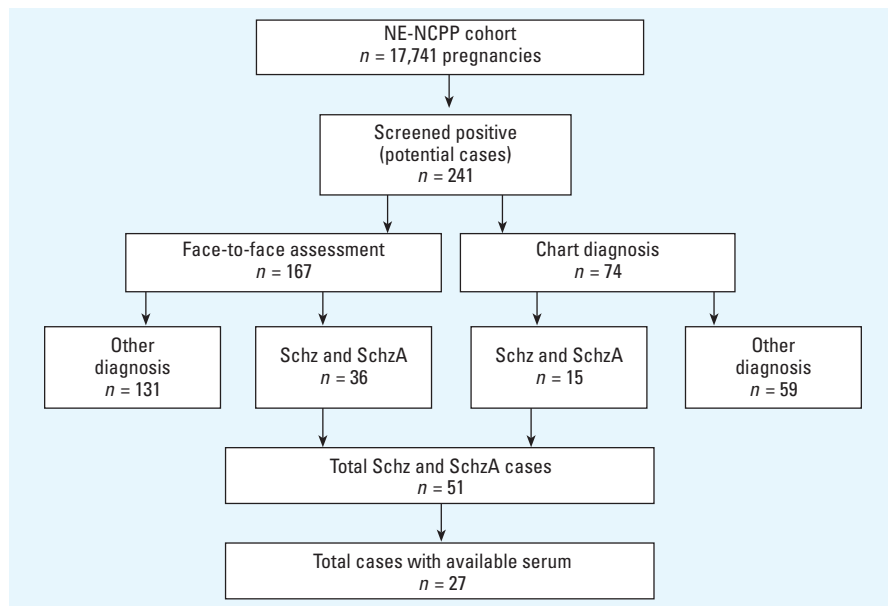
NE-NCPP cohort
$n$ = 17,741 pregnancies

Screened positive
(potential cases)
$n$ = 241

Face-to-face assessment
$n$ = 167

Chart diagnosis
$n$ = 74

Other diagnosis
$n$ = 131

Schz and SchzA
$n$ = 36

Schz and SchzA
$n$ = 15

Other diagnosis
$n$ = 59

Total Schz and SchzA cases
$n$ = 51

Total cases with available serum
$n$ = 27